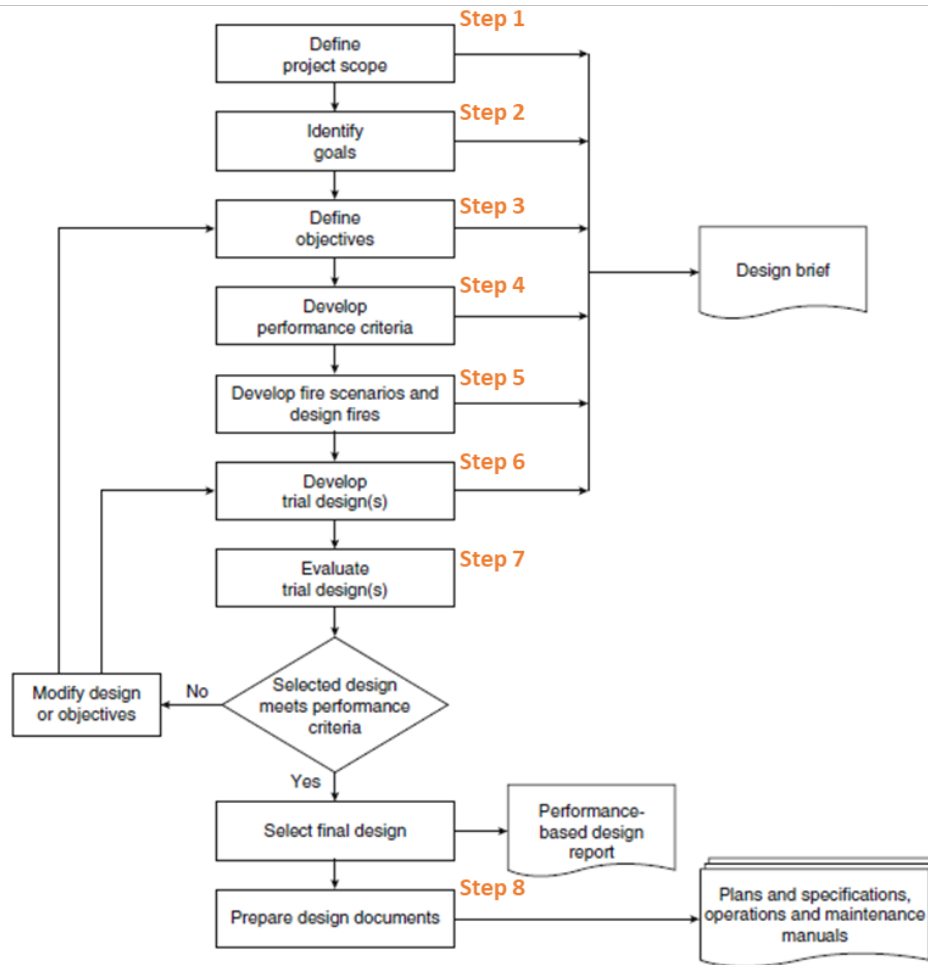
Step 1
Define project scope

Step 2
Identify goals

Step 3
Define objectives

Design brief

Step 4
Develop performance criteria

Step 5
Develop fire scenarios and design fires

Step 6
Develop trial design(s)

Step 7
Evaluate trial design(s)

Modify design or objectives

No

Selected design meets performance criteria

Yes

Select final design

Performance-based design report

Step 8
Prepare design documents

Plans and specifications, operations and maintenance manuals